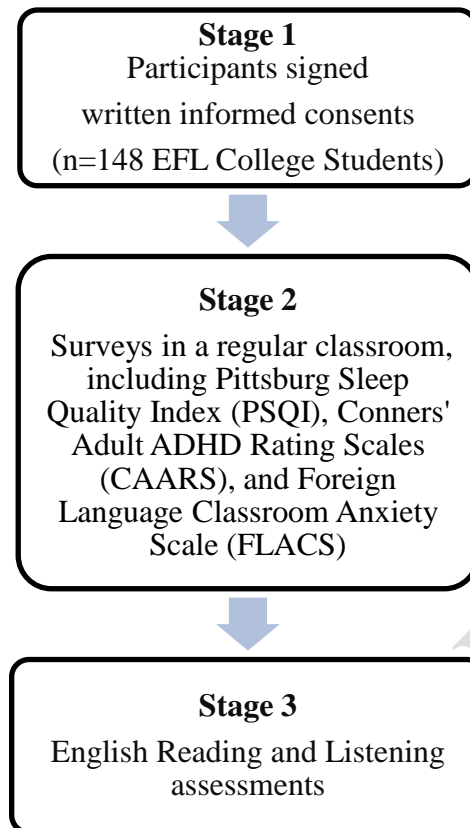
Stage 1
Participants signed written informed consents (n=148 EFL College Students)

Stage 2
Surveys in a regular classroom, including Pittsburg Sleep Quality Index (PSQI), Conners' Adult ADHD Rating Scales (CAARS), and Foreign Language Classroom Anxiety Scale (FLACS)

Stage 3
English Reading and Listening assessments